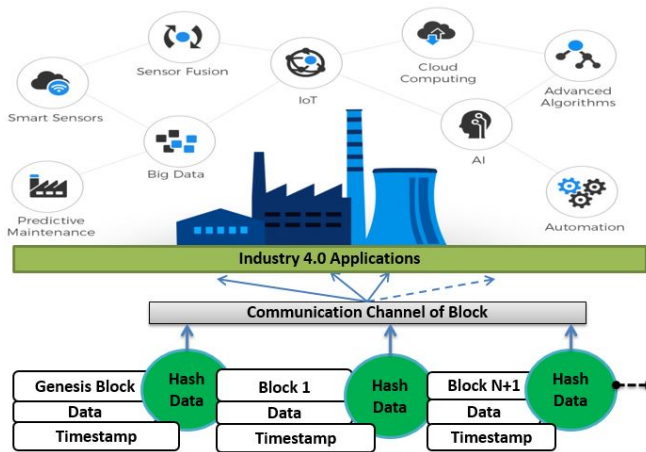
Sensor Fusion

Cloud Computing

Smart Sensors

IoT

Advanced Algorithms

Big Data

AI

Predictive Maintenance

Automation

Industry 4.0 Applications

Communication Channel of Block

Genesis Block

Data

Timestamp

Hash Data

Block 1

Data

Timestamp

Hash Data

Block N+1

Data

Timestamp

Hash Data